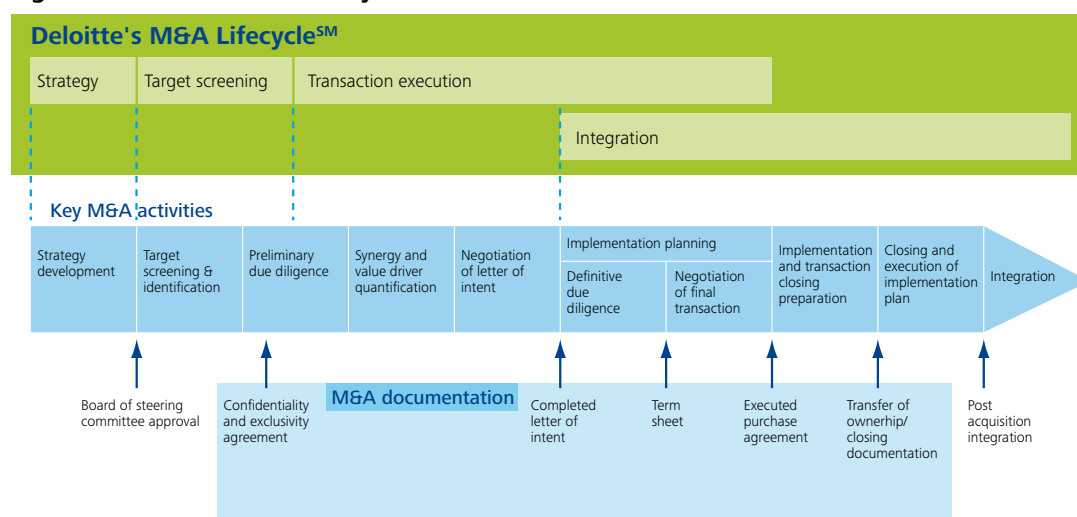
Deloitte's M&A Lifecycle$^{SM}$

Strategy

Target screening

Transaction execution

Integration

Key M&A activities

Strategy development

Target screening & identification

Preliminary due diligence

Synergy and value driver quantification

Negotiation of letter of intent

Implementation planning

Definitive due diligence

Negotiation of final transaction

Implementation and transaction closing preparation

Closing and execution of implementation plan

Integration

M&A documentation

Board of steering committee approval

Confidentiality and exclusivity agreement

Completed letter of intent

Term sheet

Executed purchase agreement

Transfer of ownerhip/ closing documentation

Post acquisition integration